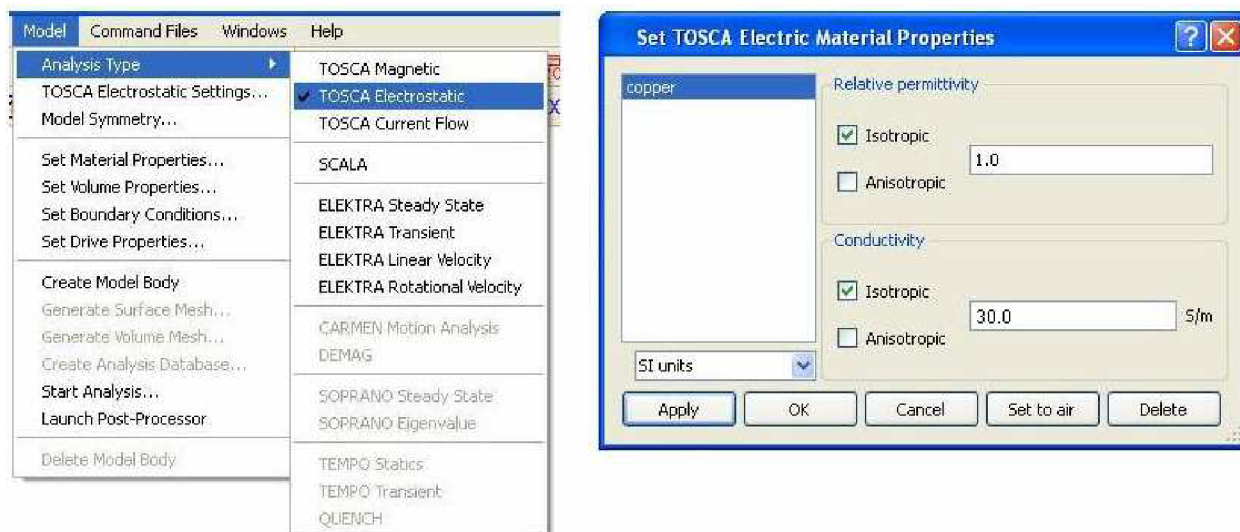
Model Command Files Windows Help

Analysis Type
TOSCA Electrostatic Settings...
Model Symmetry...

Set Material Properties...
Set Volume Properties...
Set Boundary Conditions...
Set Drive Properties...

Create Model Body
Generate Surface Mesh...
Generate Volume Mesh...
Create Analysis Database...
Start Analysis...
Launch Post-Processor

Delete Model Body

TOSCA Magnetic
✔ TOSCA Electrostatic
TOSCA Current Flow

SCALA

ELEKTRA Steady State
ELEKTRA Transient
ELEKTRA Linear Velocity
ELEKTRA Rotational Velocity

CARMEN Motion Analysis
DEMAG

SOPRANO Steady State
SOPRANO Eigenvalue

TEMPO Statics
TEMPO Transient
QUENCH

Set TOSCA Electric Material Properties

copper

Relative permittivity
☑ Isotropic
1.0
☐ Anisotropic

Conductivity
☑ Isotropic
30.0 S/m
☐ Anisotropic

SI units

Apply OK Cancel Set to air Delete